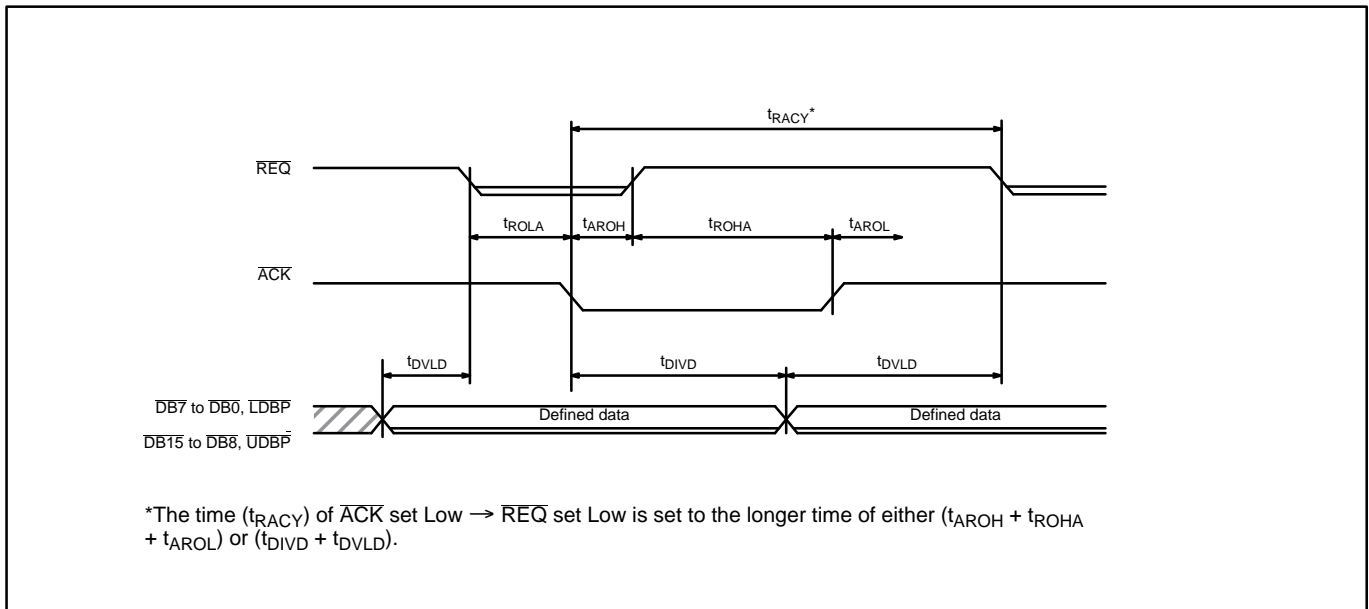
$t_{RACY}$*

$\overline{REQ}$

$t_{ROLA}$ $t_{AROH}$ $t_{ROHA}$ $t_{AROL}$

$\overline{ACK}$

$t_{DVLD}$ $t_{DIVD}$ $t_{DVLD}$

$\overline{DB7}$ to $\overline{DB0}$, $\overline{LDBP}$

$\overline{DB15}$ to $\overline{DB8}$, $\overline{UDBP}$

Defined data

Defined data

*The time ($t_{RACY}$) of $\overline{ACK}$ set Low $\rightarrow$ $\overline{REQ}$ set Low is set to the longer time of either ($t_{AROH}$ + $t_{ROHA}$ + $t_{AROL}$) or ($t_{DIVD}$ + $t_{DVLD}$).